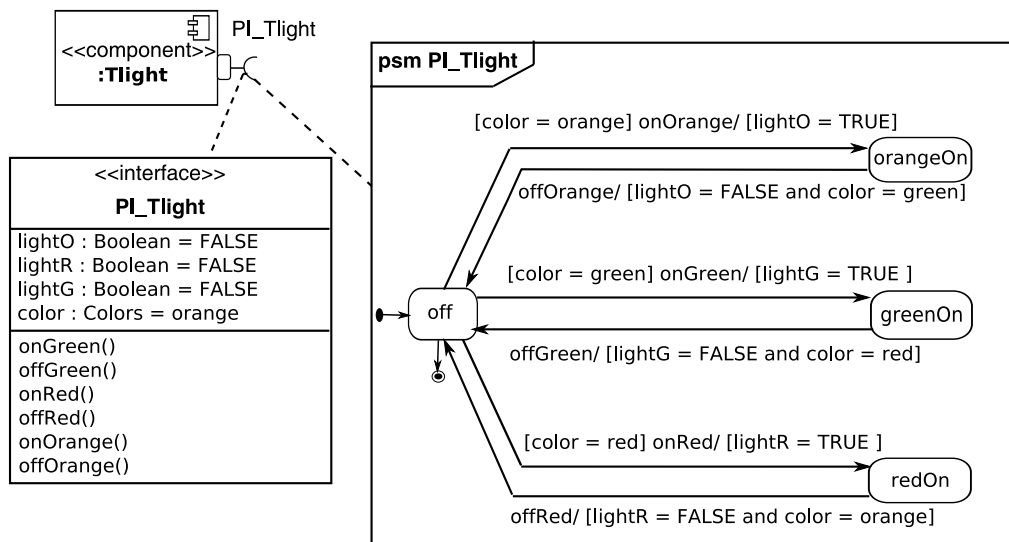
<<component>>
:Tlight

PI_Tlight

<<interface>>
PI_Tlight

lightO : Boolean = FALSE
lightR : Boolean = FALSE
lightG : Boolean = FALSE
color : Colors = orange

onGreen()
offGreen()
onRed()
offRed()
onOrange()
offOrange()

psm PI_Tlight

[color = orange] onOrange/ [lightO = TRUE]

orangeOn

offOrange/ [lightO = FALSE and color = green]

[color = green] onGreen/ [lightG = TRUE ]

off

greenOn

offGreen/ [lightG = FALSE and color = red]

[color = red] onRed/ [lightR = TRUE ]

redOn

offRed/ [lightR = FALSE and color = orange]